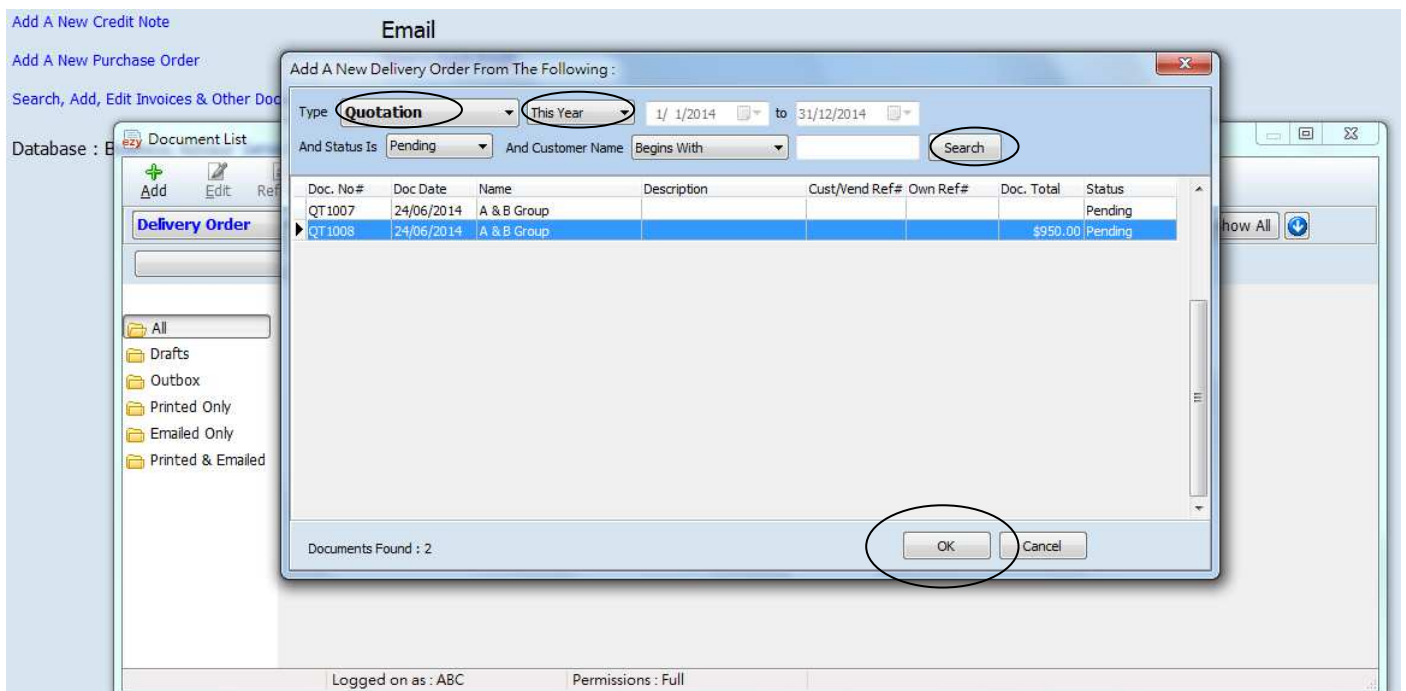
Add A New Credit Note

Add A New Purchase Order

Search, Add, Edit Invoices & Other Doc

Database : B

Email

Document List

Add Edit Ref

Delivery Order

All
Drafts
Outbox
Printed Only
Emailed Only
Printed & Emailed

how All

Add A New Delivery Order From The Following :

Type Quotation This Year 1/ 1/2014 to 31/12/2014

And Status Is Pending And Customer Name Begins With Search

| Doc. No# | Doc Date | Name | Description | Cust/Vend Ref# | Own Ref# | Doc. Total | Status |
|---|---|---|---|---|---|---|---|
| QT1007 | 24/06/2014 | A & B Group | | | | | Pending |
| QT1008 | 24/06/2014 | A & B Group | | | | $950.00 | Pending |

Documents Found : 2

OK Cancel

Logged on as : ABC Permissions : Full